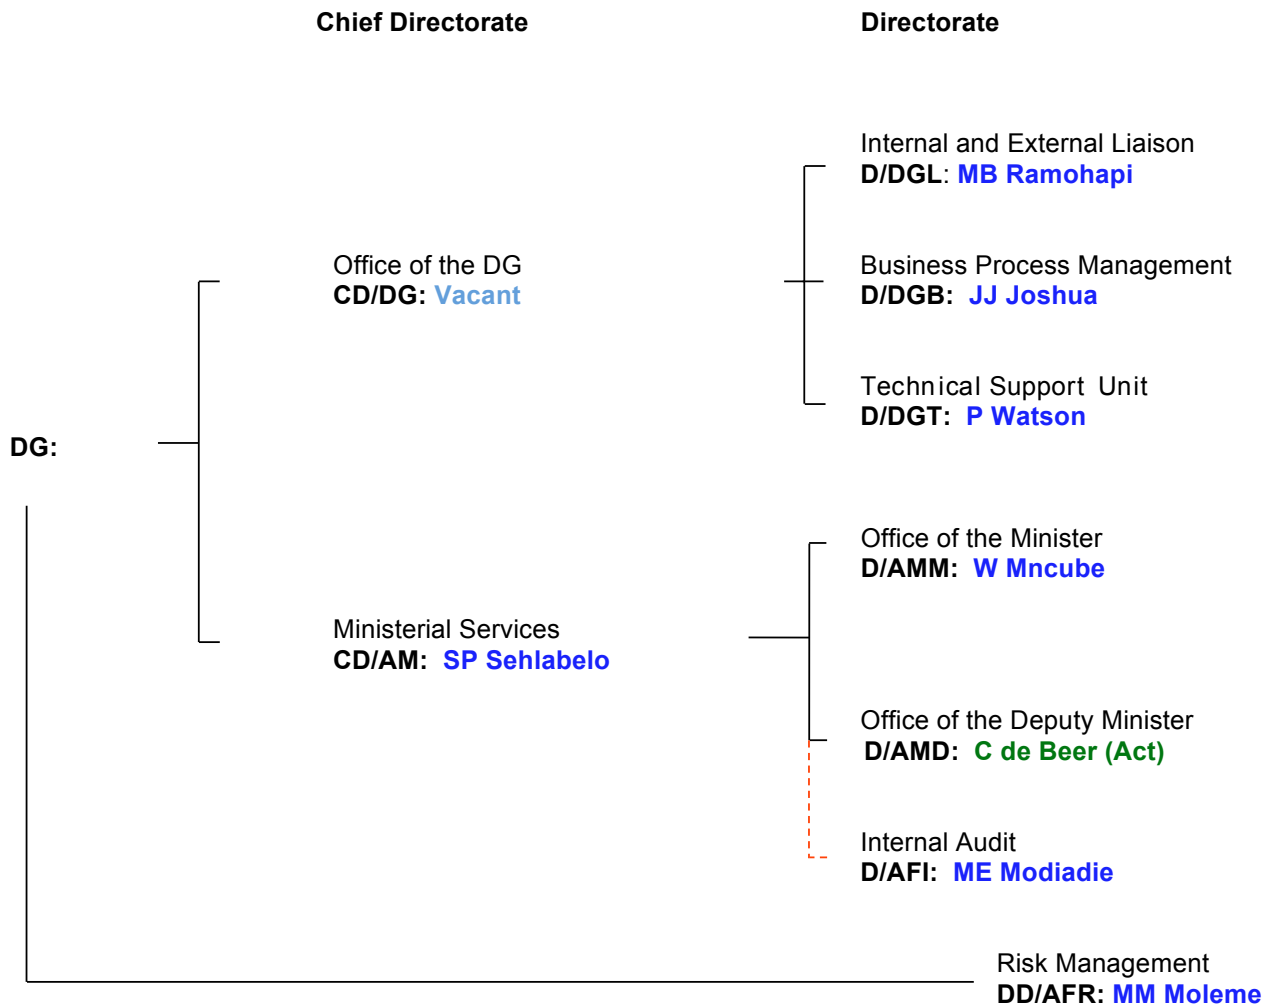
Chief Directorate

Directorate

Internal and External Liaison
D/DGL: MB Ramohapi

Office of the DG
CD/DG: Vacant

Business Process Management
D/DGB: JJ Joshua

Technical Support Unit
D/DGT: P Watson

DG:

Office of the Minister
D/AMM: W Mncube

Ministerial Services
CD/AM: SP Sehlabelo

Office of the Deputy Minister
D/AMD: C de Beer (Act)

Internal Audit
D/AFI: ME Modiadie

Risk Management
DD/AFR: MM Moleme